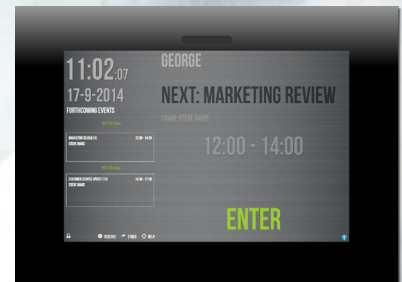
11:02:07
17-9-2014
FORTHCOMING EVENTS

MARKETING REVIEW 12:00 - 14:00
STEVE BANKS

CUSTOMER SERVICE UPDATE 14:00 - 17:00
STEVE BANKS

GEORGE

NEXT: MARKETING REVIEW

CHAIR: STEVE BANKS

12:00 - 14:00

ENTER

RESERVE OTHER HELP